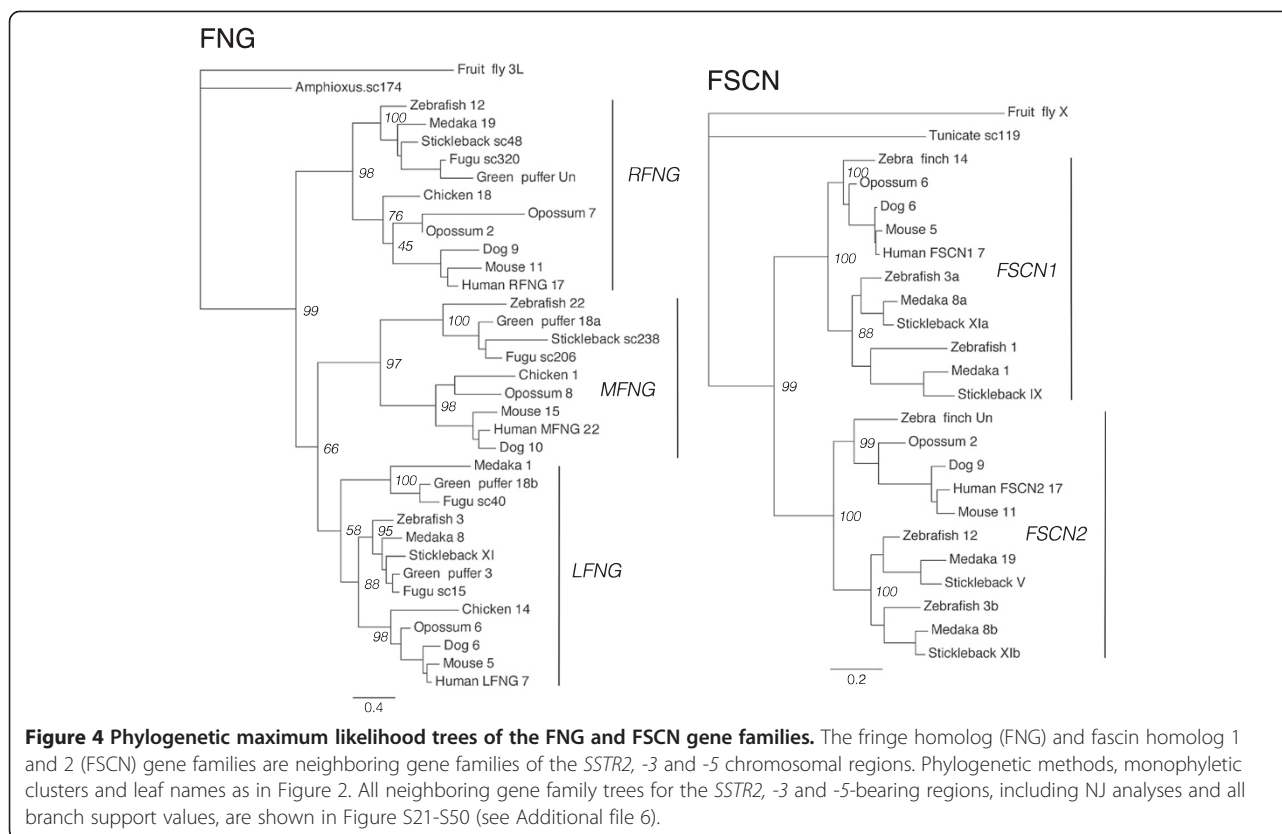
FNG

Fruit fly 3L
Amphioxus.sc174
Zebrafish 12
100
Medaka 19
Stickleback sc48
Fugu sc320
98
Green puffer Un
RFNG
Chicken 18
76
Opossum 7
Opossum 2
45
Dog 9
Mouse 11
Human RFNG 17
99
Zebrafish 22
100
Green puffer 18a
Stickleback sc238
Fugu sc206
97
Chicken 1
Opossum 8
MFNG
98
Mouse 15
Human MFNG 22
Dog 10
66
Medaka 1
100
Green puffer 18b
Fugu sc40
58
Zebrafish 3
95
Medaka 8
Stickleback XI
LFNG
88
Green puffer 3
Fugu sc15
Chicken 14
98
Opossum 6
Dog 6
Mouse 5
Human LFNG 7
0.4

FSCN

Fruit fly X
Tunicate sc119
Zebra finch 14
100
Opossum 6
Dog 6
Mouse 5
Human FSCN1 7
100
FSCN1
Zebrafish 3a
Medaka 8a
Stickleback XIa
88
Zebrafish 1
Medaka 1
Stickleback IX
99
Zebra finch Un
99
Opossum 2
Dog 9
Human FSCN2 17
Mouse 11
100
FSCN2
Zebrafish 12
Medaka 19
Stickleback V
100
Zebrafish 3b
Medaka 8b
Stickleback XIb
0.2

**Figure 4 Phylogenetic maximum likelihood trees of the FNG and FSCN gene families.** The fringe homolog (FNG) and fascin homolog 1 and 2 (FSCN) gene families are neighboring gene families of the *SSTR2, -3* and *-5* chromosomal regions. Phylogenetic methods, monophyletic clusters and leaf names as in Figure 2. All neighboring gene family trees for the *SSTR2, -3* and *-5*-bearing regions, including NJ analyses and all branch support values, are shown in Figure S21-S50 (see Additional file 6).